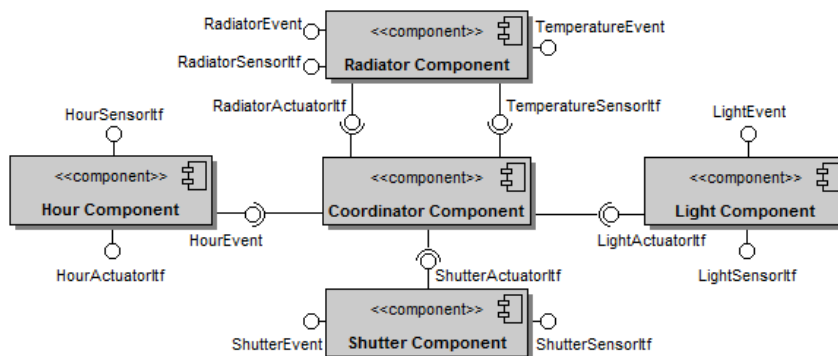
RadiatorEvent
<<component>>
TemperatureEvent
RadiatorSensorItf
Radiator Component
RadiatorActuatorItf
TemperatureSensorItf
HourSensorItf
LightEvent
<<component>>
Hour Component
<<component>>
Coordinator Component
<<component>>
Light Component
HourEvent
LightActuatorItf
HourActuatorItf
ShutterActuatorItf
LightSensorItf
<<component>>
ShutterEvent
Shutter Component
ShutterSensorItf